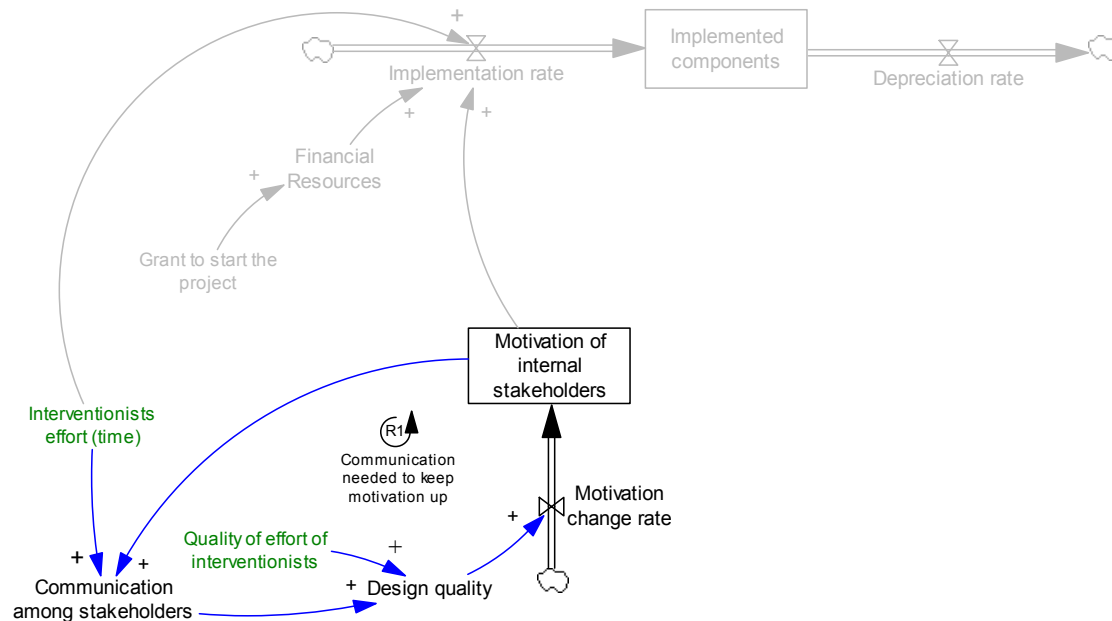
+
Implementation rate
Implemented components
Depreciation rate
+
+
Financial Resources
+
Grant to start the project
Motivation of internal stakeholders
Interventionists effort (time)
R1
Communication needed to keep motivation up
Motivation change rate
+
Quality of effort of interventionists
+
+
+
Communication among stakeholders
+
Design quality